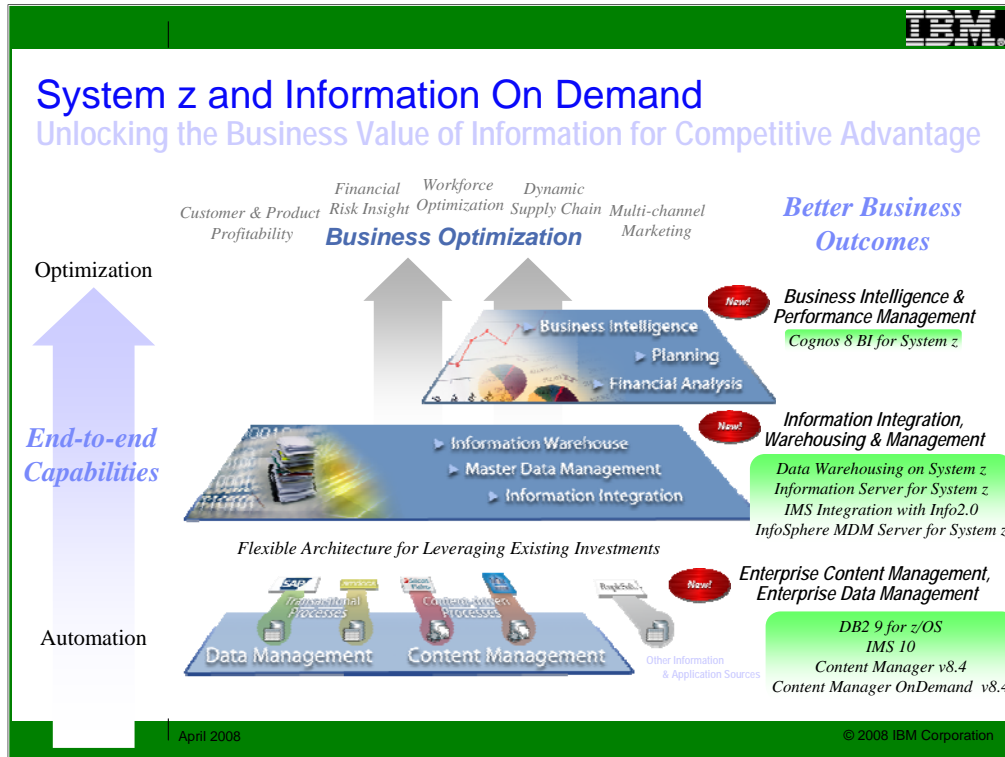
IBM

System z and Information On Demand
Unlocking the Business Value of Information for Competitive Advantage

Customer & Product Profitability
Financial Risk Insight
Workforce Optimization
Dynamic Supply Chain
Multi-channel Marketing

Business Optimization

Better Business Outcomes

Optimization

End-to-end Capabilities

Automation

New!
Business Intelligence & Performance Management
Cognos 8 BI for System z

Business Intelligence
Planning
Financial Analysis

New!
Information Integration, Warehousing & Management
Data Warehousing on System z
Information Server for System z
IMS Integration with Info2.0
InfoSphere MDM Server for System z

Information Warehouse
Master Data Management
Information Integration

Flexible Architecture for Leveraging Existing Investments

New!
Enterprise Content Management, Enterprise Data Management
DB2 9 for z/OS
IMS 10
Content Manager v8.4
Content Manager OnDemand v8.4

SAP
Transactional Processes
Content-centric Processes
Data Management
Content Management
Other Information & Application Sources

April 2008
© 2008 IBM Corporation